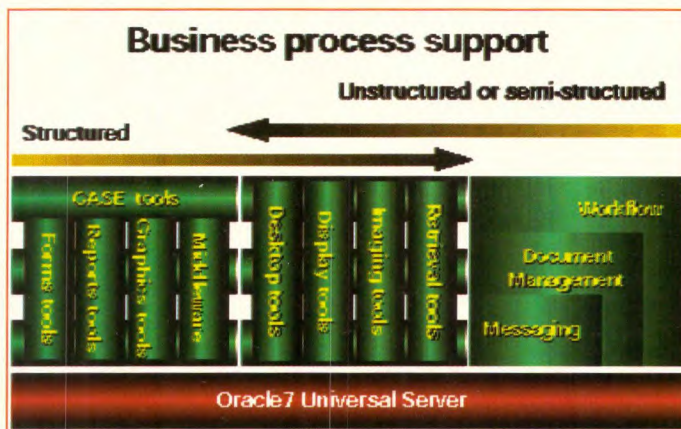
Business process support

Unstructured or semi-structured

Structured

CASE tools

Forms tools

Reports tools

Graphics tools

Middleware

Desktop tools

Display tools

Imaging tools

Retrieval tools

Workflow

Document Management

Messaging

Oracle7 Universal Server